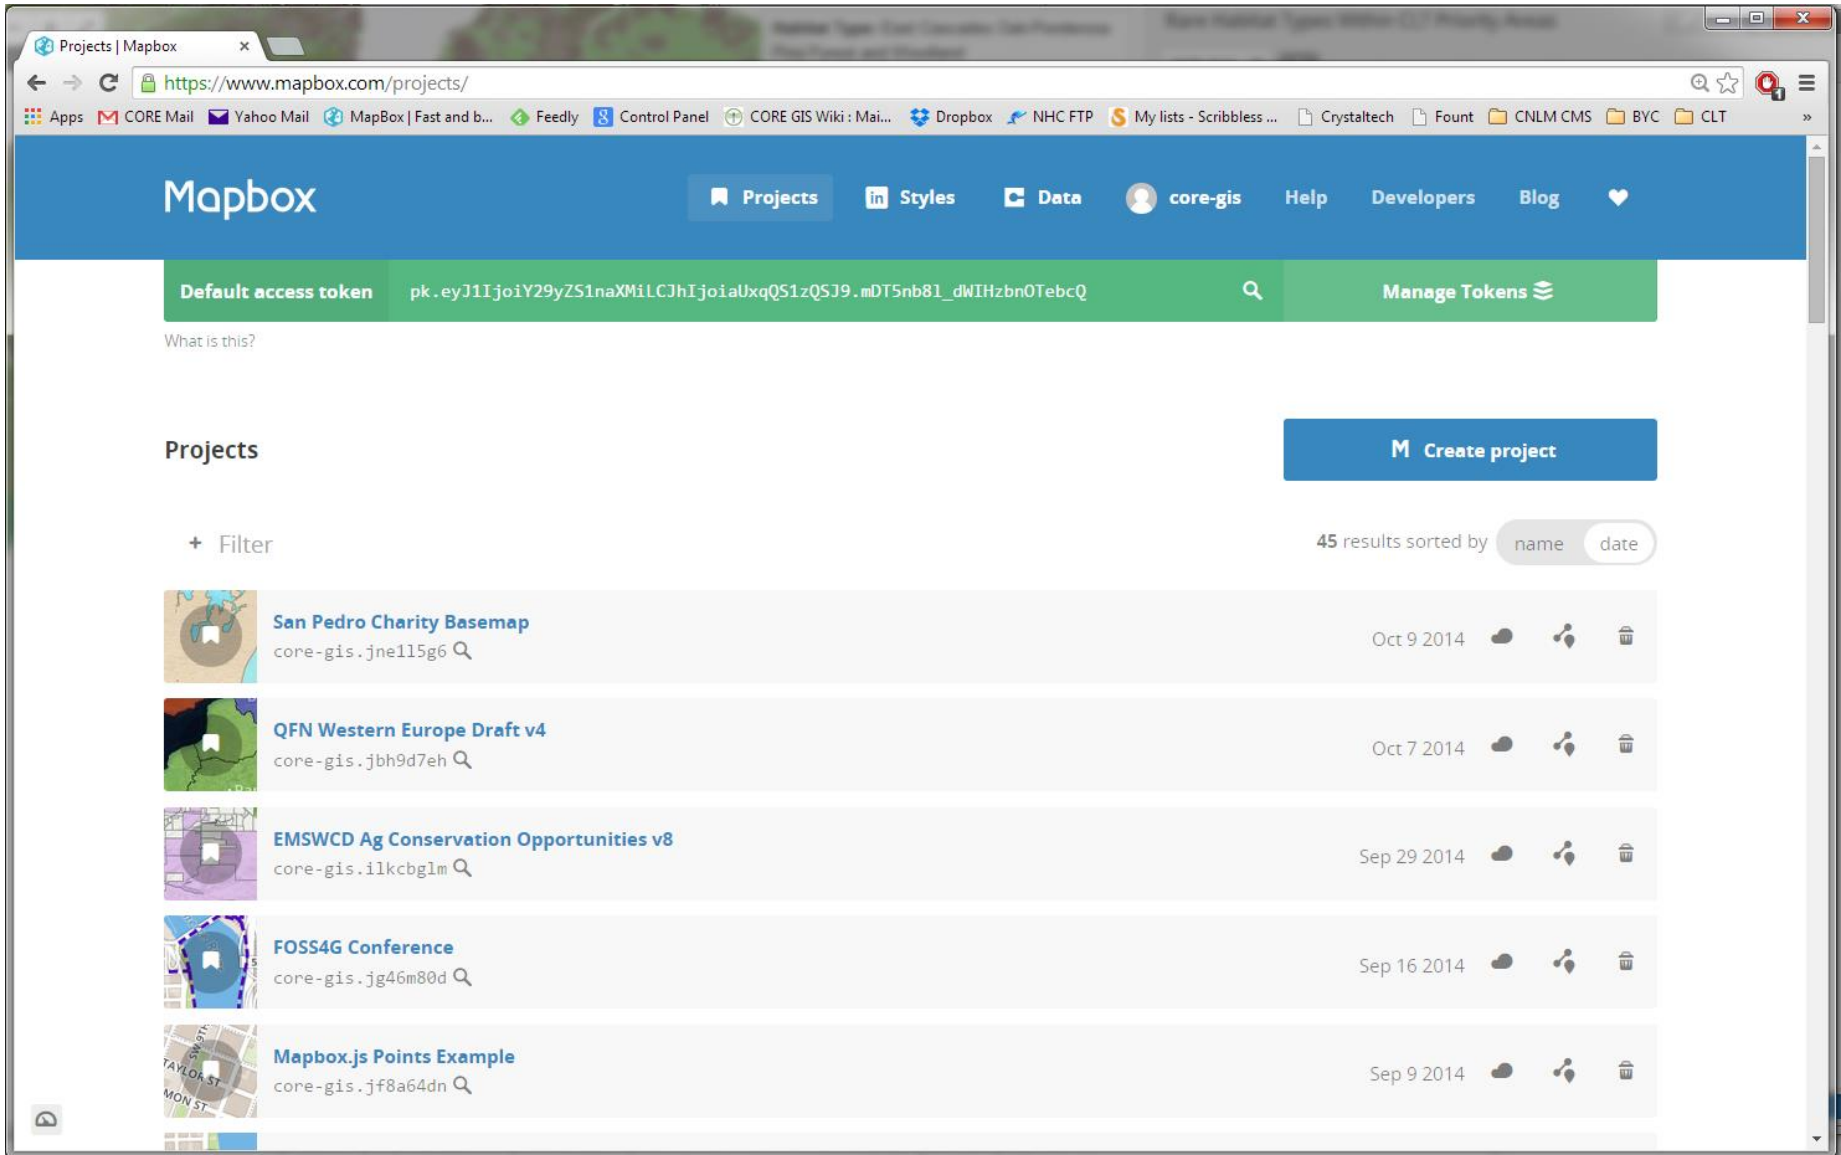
Projects | Mapbox

https://www.mapbox.com/projects/

Apps CORE Mail Yahoo Mail MapBox | Fast and b... Feedly Control Panel CORE GIS Wiki : Mai... Dropbox NHC FTP My lists - Scribbless ... Crystaltech Fount CNLM CMS BYC CLT

Mapbox

Projects Styles Data core-gis Help Developers Blog

Default access token pk.eyJ1IjoiY29yZS1naXMiLCJhIjoiaUxqQS1zQSJ9.mDT5nb8l_dWIHzbnOTebcQ

Manage Tokens

What is this?

Projects

Create project

+ Filter

45 results sorted by name date

San Pedro Charity Basemap
core-gis.jne115g6
Oct 9 2014

QFN Western Europe Draft v4
core-gis.jbh9d7eh
Oct 7 2014

EMSWCD Ag Conservation Opportunities v8
core-gis.ilkcbglm
Sep 29 2014

FOSS4G Conference
core-gis.jg46m80d
Sep 16 2014

Mapbox.js Points Example
core-gis.jf8a64dn
Sep 9 2014